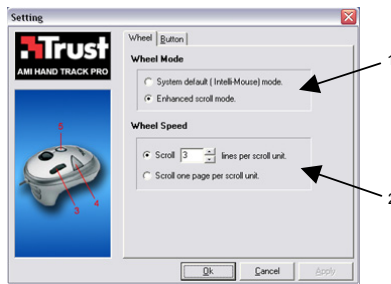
Setting

Trust
AMI HAND TRACK PRO

5
3
4

Wheel | Button

Wheel Mode

System default ( Intelli-Mouse) mode.
Enhanced scroll mode.

Wheel Speed

Scroll 3 lines per scroll unit.
Scroll one page per scroll unit.

Ok | Cancel | Apply

1

2